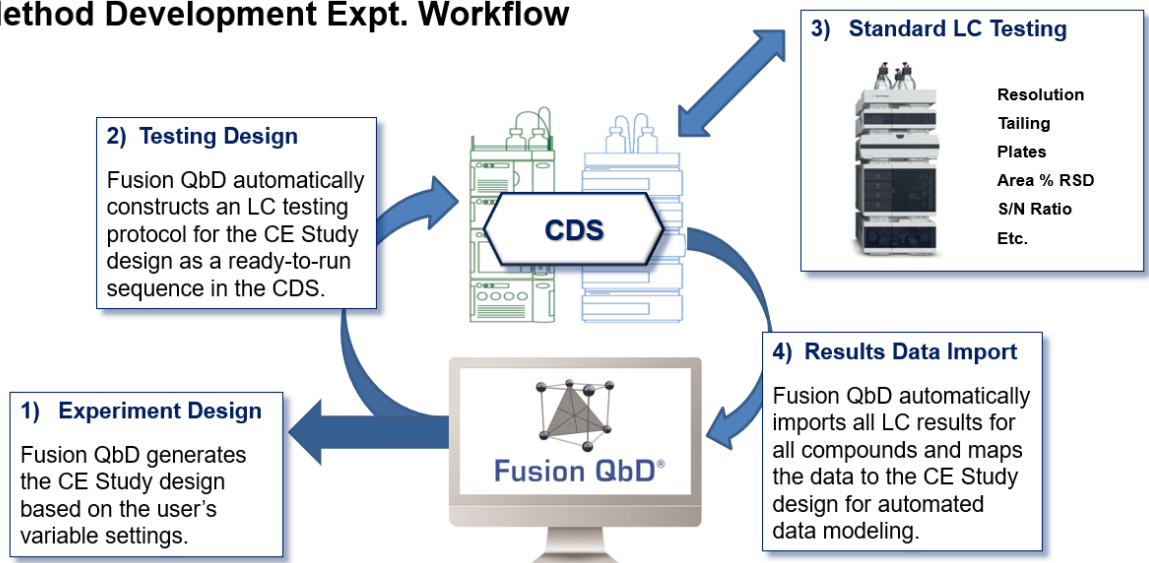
lethod Development Expt. Workflow

3) Standard LC Testing

Resolution
Tailing
Plates
Area % RSD
S/N Ratio
Etc.

2) Testing Design

Fusion QbD automatically constructs an LC testing protocol for the CE Study design as a ready-to-run sequence in the CDS.

CDS

4) Results Data Import

Fusion QbD automatically imports all LC results for all compounds and maps the data to the CE Study design for automated data modeling.

1) Experiment Design

Fusion QbD generates the CE Study design based on the user's variable settings.

Fusion QbD®